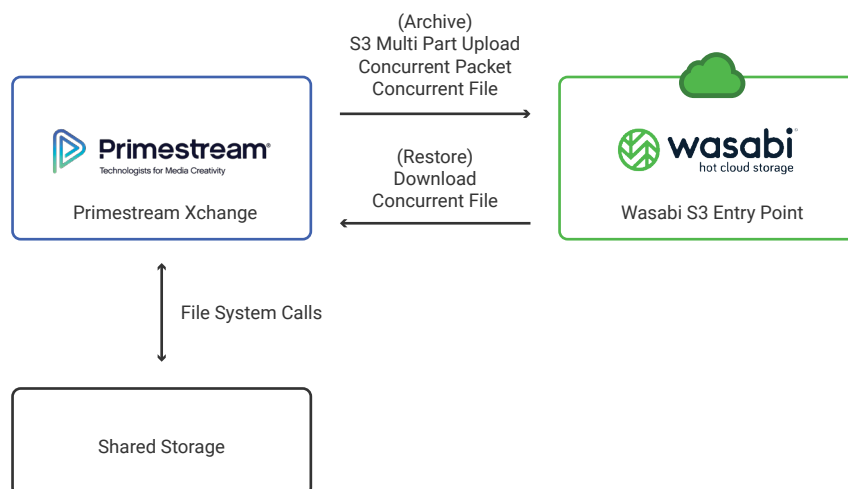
Primestream®
Technologists for Media Creativity

Primestream Xchange

(Archive)
S3 Multi Part Upload
Concurrent Packet
Concurrent File

(Restore)
Download
Concurrent File

wasabi®
hot cloud storage

Wasabi S3 Entry Point

File System Calls

Shared Storage